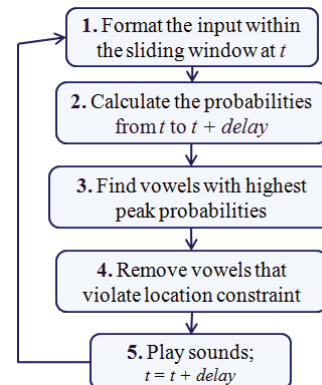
**1.** Format the input within the sliding window at $t$

**2.** Calculate the probabilities from $t$ to $t + delay$

**3.** Find vowels with highest peak probabilities

**4.** Remove vowels that violate location constraint

**5.** Play sounds; $t = t + delay$